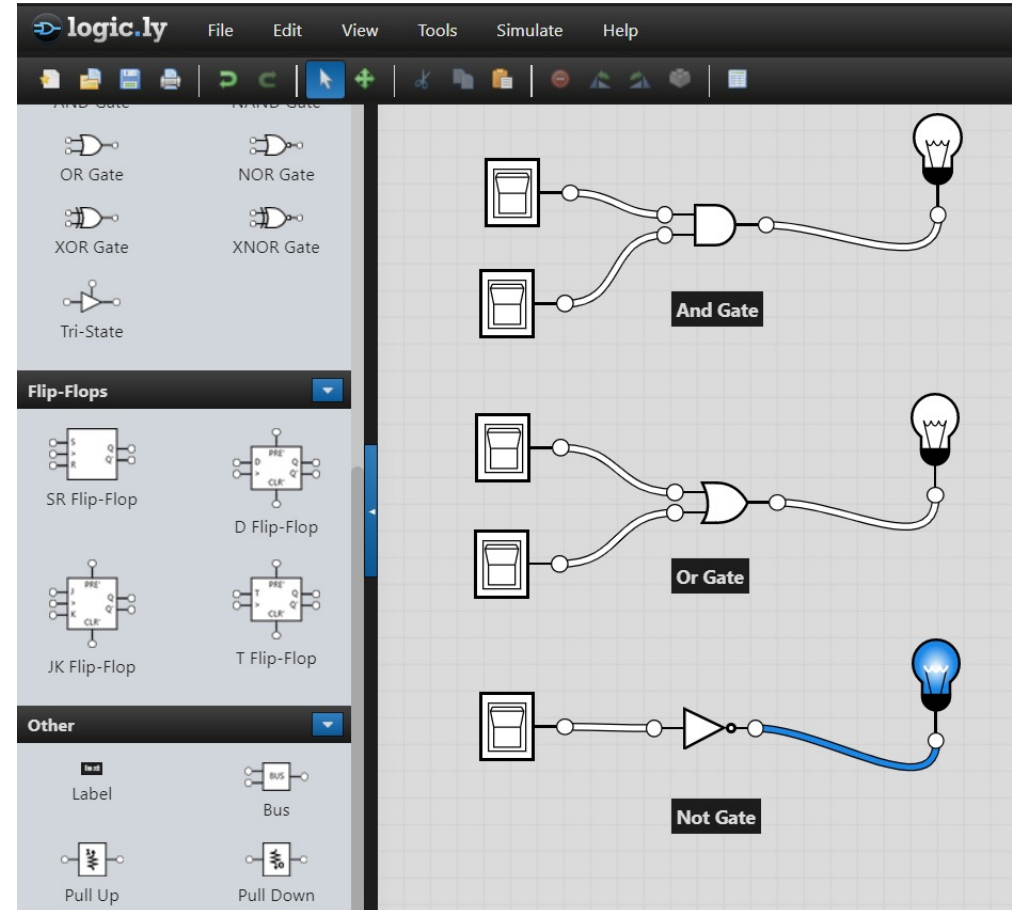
logic.ly File Edit View Tools Simulate Help

OR Gate
NOR Gate
XOR Gate
XNOR Gate
Tri-State

Flip-Flops
SR Flip-Flop
D Flip-Flop
JK Flip-Flop
T Flip-Flop

Other
text
Label
BUS
Bus
Pull Up
Pull Down

And Gate
Or Gate
Not Gate